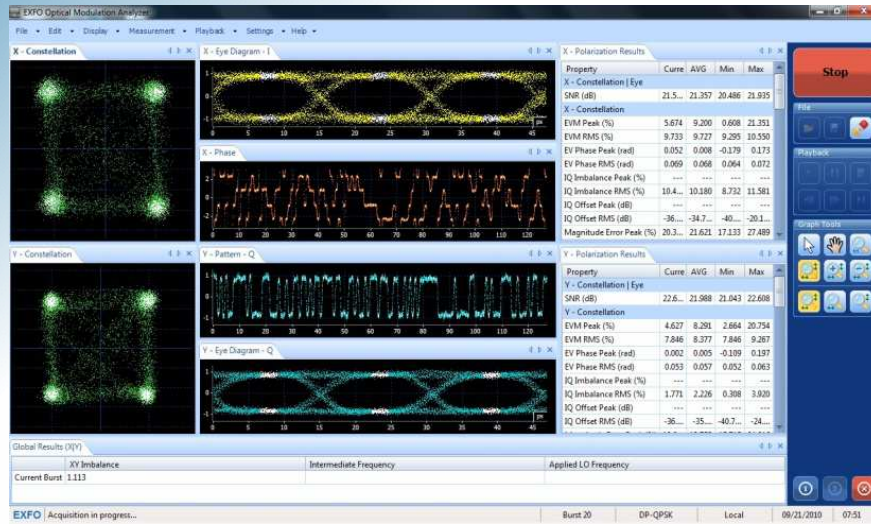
EXFO Optical Modulation Analyzer

File • Edit • Display • Measurement • Playback • Settings • Help •

X - Constellation

X - Eye Diagram - I

1
0
-1
0 5 10 15 20 25 30 35 40 45
ps

X - Phase

2
0
-2
0 10 20 30 40 50 60 70 80 90 100 110 120

X - Polarization Results

| Property | Curre | AVG | Min | Max |
|---|---|---|---|---|
| X - Constellation \| Eye | | | | |
| SNR (dB) | 21.5... | 21.357 | 20.486 | 21.935 |
| X - Constellation | | | | |
| EVM Peak (%) | 5.674 | 9.200 | 0.608 | 21.351 |
| EVM RMS (%) | 9.733 | 9.727 | 9.295 | 10.550 |
| EV Phase Peak (rad) | 0.052 | 0.008 | -0.179 | 0.173 |
| EV Phase RMS (rad) | 0.069 | 0.068 | 0.064 | 0.072 |
| IQ Imbalance Peak (%) | --- | --- | --- | --- |
| IQ Imbalance RMS (%) | 10.4... | 10.180 | 8.732 | 11.581 |
| IQ Offset Peak (dB) | --- | --- | --- | --- |
| IQ Offset RMS (dB) | -36.... | -34.7... | -40.... | -20.1... |
| Magnitude Error Peak (%) | 20.3... | 21.621 | 17.133 | 27.489 |

Stop

File

Playback

Graph Tools

Y - Constellation

Y - Pattern - Q

1
0
-1
0 10 20 30 40 50 60 70 80 90 100 110 120

Y - Eye Diagram - Q

1
0
-1
0 5 10 15 20 25 30 35 40 45
ps

Y - Polarization Results

| Property | Curre | AVG | Min | Max |
|---|---|---|---|---|
| Y - Constellation \| Eye | | | | |
| SNR (dB) | 22.6... | 21.988 | 21.043 | 22.608 |
| Y - Constellation | | | | |
| EVM Peak (%) | 4.627 | 8.291 | 2.864 | 20.754 |
| EVM RMS (%) | 7.846 | 8.377 | 7.846 | 9.267 |
| EV Phase Peak (rad) | 0.002 | 0.005 | -0.109 | 0.197 |
| EV Phase RMS (rad) | 0.053 | 0.057 | 0.052 | 0.063 |
| IQ Imbalance Peak (%) | --- | --- | --- | --- |
| IQ Imbalance RMS (%) | 1.771 | 2.226 | 0.308 | 3.920 |
| IQ Offset Peak (dB) | --- | --- | --- | --- |
| IQ Offset RMS (dB) | -36.... | -35.... | -40.7... | -24.... |

Global Results (X|Y)

| | XY Imbalance | Intermediate Frequency | Applied LO Frequency |
|---|---|---|---|
| Current Burst | 1.113 | | |

EXFO Acquisition in progress... Burst 20 DP-QPSK Local 09/21/2010 07:51